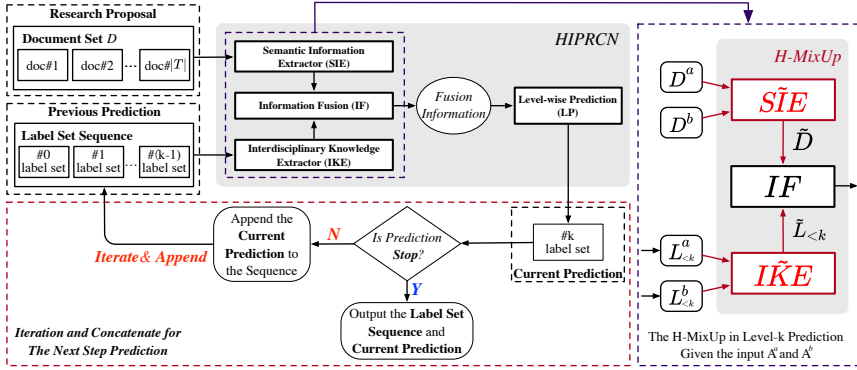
Research Proposal

Document Set $D$

doc#1

doc#2

doc#$|T|$

Previous Prediction

Label Set Sequence

#0 label set

#1 label set

#(k-1) label set

HIPRCN

Semantic Information Extractor (SIE)

Information Fusion (IF)

Interdisciplinary Knowledge Extractor (IKE)

Fusion Information

Level-wise Prediction (LP)

#k label set

Current Prediction

Is Prediction Stop?

N

Y

Append the Current Prediction to the Sequence

Iterate & Append

Output the Label Set Sequence and Current Prediction

Iteration and Concatenate for The Next Step Prediction

H-MixUp

$D^a$

$D^b$

$\tilde{SIE}$

$\tilde{D}$

$IF$

$\tilde{L}_{<k}$

$L^a_{<k}$

$L^b_{<k}$

$\tilde{IKE}$

The H-MixUp in Level-k Prediction Given the input $A^a$ and $A^b$